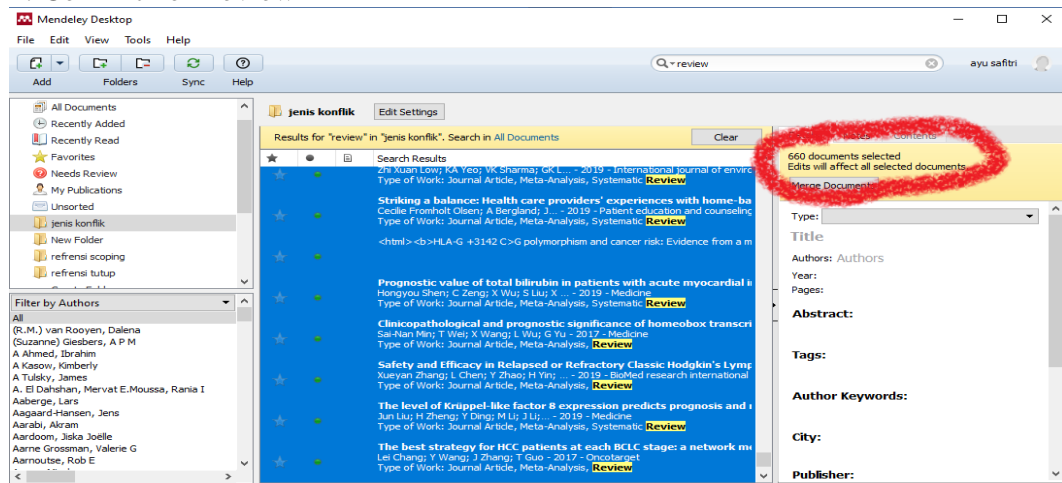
Mendeley Desktop

File Edit View Tools Help

Add Folders Sync Help

review

ayu safitri

All Documents
Recently Added
Recently Read
Favorites
Needs Review
My Publications
Unsorted
jenis konflik
New Folder
refrensi scoping
refrensi tutup

Filter by Authors
All
(R.M.) van Rooyen, Dalena
(Suzanne) Giesbers, A P M
A Ahmed, Ibrahim
A Kasow, Kimberly
A Tulsky, James
A. El Dahshan, Mervat E.Moussa, Rania I
Aaberge, Lars
Aagaard-Hansen, Jens
Aarabi, Akram
Aardoom, Jiska Joëlle
Aarne Grossman, Valerie G
Aarnoutse, Rob E

jenis konflik Edit Settings

Results for "review" in "jenis konflik". Search in All Documents Clear

Search Results
Zhi Xuan Low; KA Yeo; VK Sharma; GK L... - 2019 - International journal of envir
Type of Work: Journal Article, Meta-Analysis, Systematic Review

Striking a balance: Health care providers' experiences with home-ba
Cecilie Fromholt Olsen; A Bergland; J... - 2019 - Patient education and counseling
Type of Work: Journal Article, Meta-Analysis, Systematic Review

<html><b>HLA-G +3142 C>G polymorphism and cancer risk: Evidence from a m

Prognostic value of total bilirubin in patients with acute myocardial i
Hongyou Shen; C Zeng; X Wu; S Liu; X ... - 2019 - Medicine
Type of Work: Journal Article, Meta-Analysis, Systematic Review

Clinicopathological and prognostic significance of homeobox transcri
Sai-Nan Min; T Wei; X Wang; L Wu; G Yu - 2017 - Medicine
Type of Work: Journal Article, Meta-Analysis, Systematic Review

Safety and Efficacy in Relapsed or Refractory Classic Hodgkin's Lymp
Xueyan Zhang; L Chen; Y Zhao; H Yin; ... - 2019 - BioMed research international
Type of Work: Journal Article, Meta-Analysis, Systematic Review

The level of Krüppel-like factor 8 expression predicts prognosis and i
Jun Liu; H Zheng; Y Ding; M Li; J Li; ... - 2019 - Medicine
Type of Work: Journal Article, Meta-Analysis, Systematic Review

The best strategy for HCC patients at each BCLC stage: a network me
Lei Chang; Y Wang; J Zhang; T Guo - 2017 - Oncotarget
Type of Work: Journal Article, Meta-Analysis, Systematic Review

Contents

660 documents selected
Edits will affect all selected documents
Merge Documents

Type:
Title
Authors: Authors
Year:
Pages:
Abstract:
Tags:
Author Keywords:
City:
Publisher: